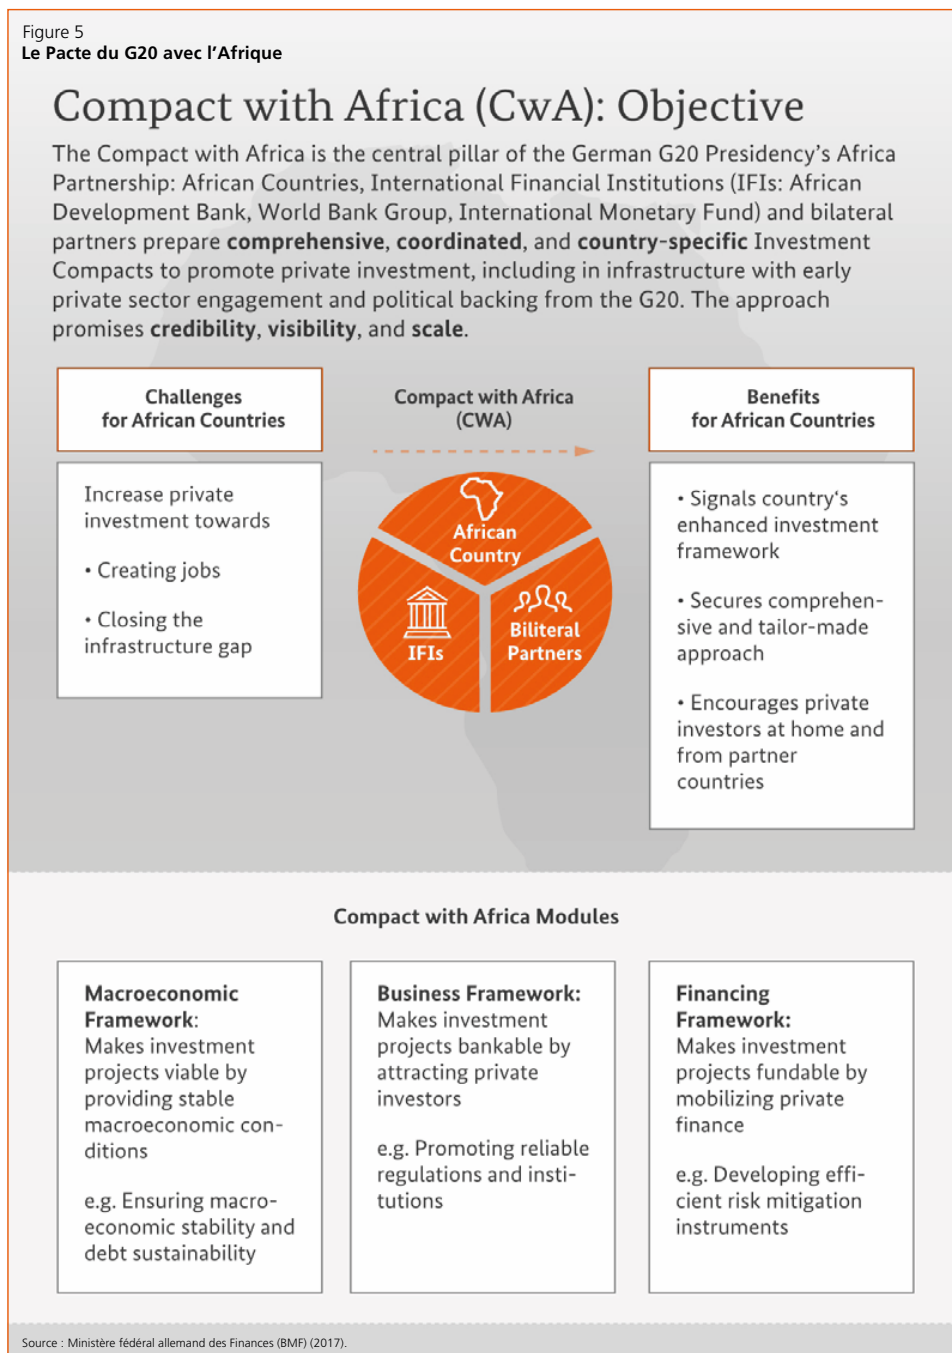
Figure 5
Le Pacte du G20 avec l'Afrique

Compact with Africa (CwA): Objective

The Compact with Africa is the central pillar of the German G20 Presidency's Africa Partnership: African Countries, International Financial Institutions (IFIs: African Development Bank, World Bank Group, International Monetary Fund) and bilateral partners prepare **comprehensive**, **coordinated**, and **country-specific** Investment Compacts to promote private investment, including in infrastructure with early private sector engagement and political backing from the G20. The approach promises **credibility**, **visibility**, and **scale**.

Challenges for African Countries

Compact with Africa (CWA)

Benefits for African Countries

Increase private investment towards

• Creating jobs

• Closing the infrastructure gap

African Country

IFIs

Biliteral Partners

• Signals country's enhanced investment framework

• Secures comprehensive and tailor-made approach

• Encourages private investors at home and from partner countries

Compact with Africa Modules

**Macroeconomic Framework**: Makes investment projects viable by providing stable macroeconomic conditions

e.g. Ensuring macroeconomic stability and debt sustainability

**Business Framework:** Makes investment projects bankable by attracting private investors

e.g. Promoting reliable regulations and institutions

**Financing Framework:** Makes investment projects fundable by mobilizing private finance

e.g. Developing efficient risk mitigation instruments

Source : Ministère fédéral allemand des Finances (BMF) (2017).